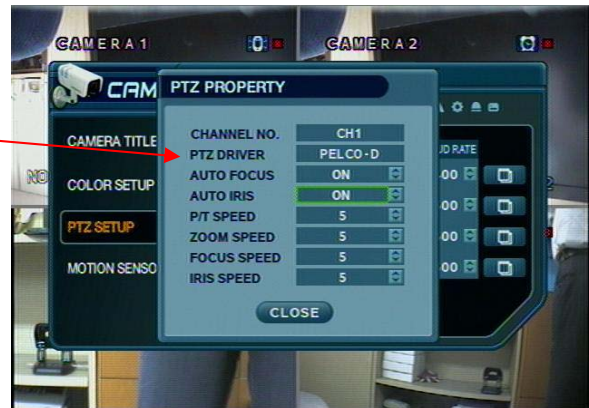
CAMERA1
CAMERA2
CAM
CAMERA TITLE
NO
COLOR SETUP
PTZ SETUP
MOTION SENSO
UD RATE
00
00
00
00
2
PTZ PROPERTY

| | |
|---|---|
| CHANNEL NO. | CH1 |
| PTZ DRIVER | PELCO-D |
| AUTO FOCUS | ON |
| AUTO IRIS | ON |
| P/T SPEED | 5 |
| ZOOM SPEED | 5 |
| FOCUS SPEED | 5 |
| IRIS SPEED | 5 |

CLOSE